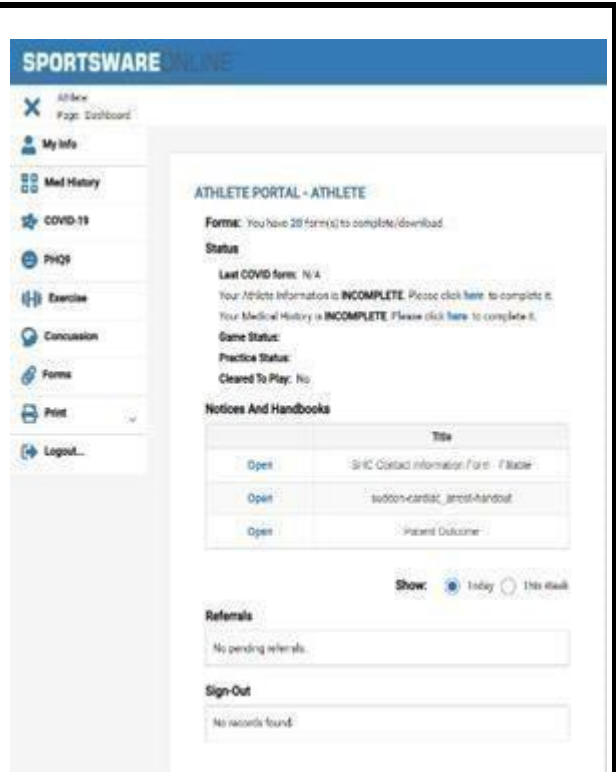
SPORTSWARE ONLINE

Athlete
Page: Dashboard

My Info
Med History
COVID-19
PHQ9
Exercise
Concussion
Forms
Print
Logout...

ATHLETE PORTAL - ATHLETE

Forms: You have 20 form(s) to complete/download.

Status

Last COVID form: N/A
Your Athlete Information is INCOMPLETE. Please click here to complete it.
Your Medical History is INCOMPLETE. Please click here to complete it.
Game Status:
Practice Status:
Cleared To Play: No

Notices And Handbooks

| | Title |
|---|---|
| Open | SHC Contact Information Form - Fillable |
| Open | sudden-cardiac_arrest-handout |
| Open | Parent Disclaimer |

Show: Today This Week

Referrals

No pending referrals.

Sign-Out

No records found.